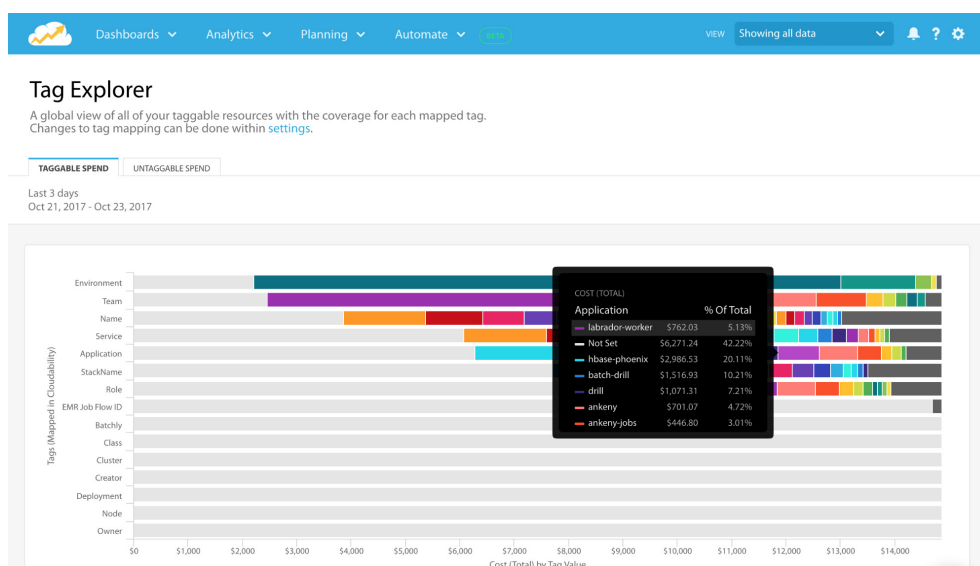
Dashboards Analytics Planning Automate BETA VIEW Showing all data

Tag Explorer

A global view of all of your taggable resources with the coverage for each mapped tag. Changes to tag mapping can be done within settings.

TAGGABLE SPEND UNTAGGABLE SPEND

Last 3 days
Oct 21, 2017 - Oct 23, 2017

Tags (Mapped in Cloudability)

Environment
Team
Name
Service
Application
StackName
Role
EMR Job Flow ID
Batchly
Class
Cluster
Creator
Deployment
Node
Owner

COST (TOTAL)

| Application | % Of Total |
|---|---|
| labrador-worker $762.03 | 5.13% |
| Not Set $6,271.24 | 42.22% |
| hbase-phoenix $2,986.53 | 20.11% |
| batch-drill $1,516.93 | 10.21% |
| drill $1,071.31 | 7.21% |
| ankeny $701.07 | 4.72% |
| ankeny-jobs $446.80 | 3.01% |

$0 $1,000 $2,000 $3,000 $4,000 $5,000 $6,000 $7,000 $8,000 $9,000 $10,000 $11,000 $12,000 $13,000 $14,000

Cost (Total) by Tag Value